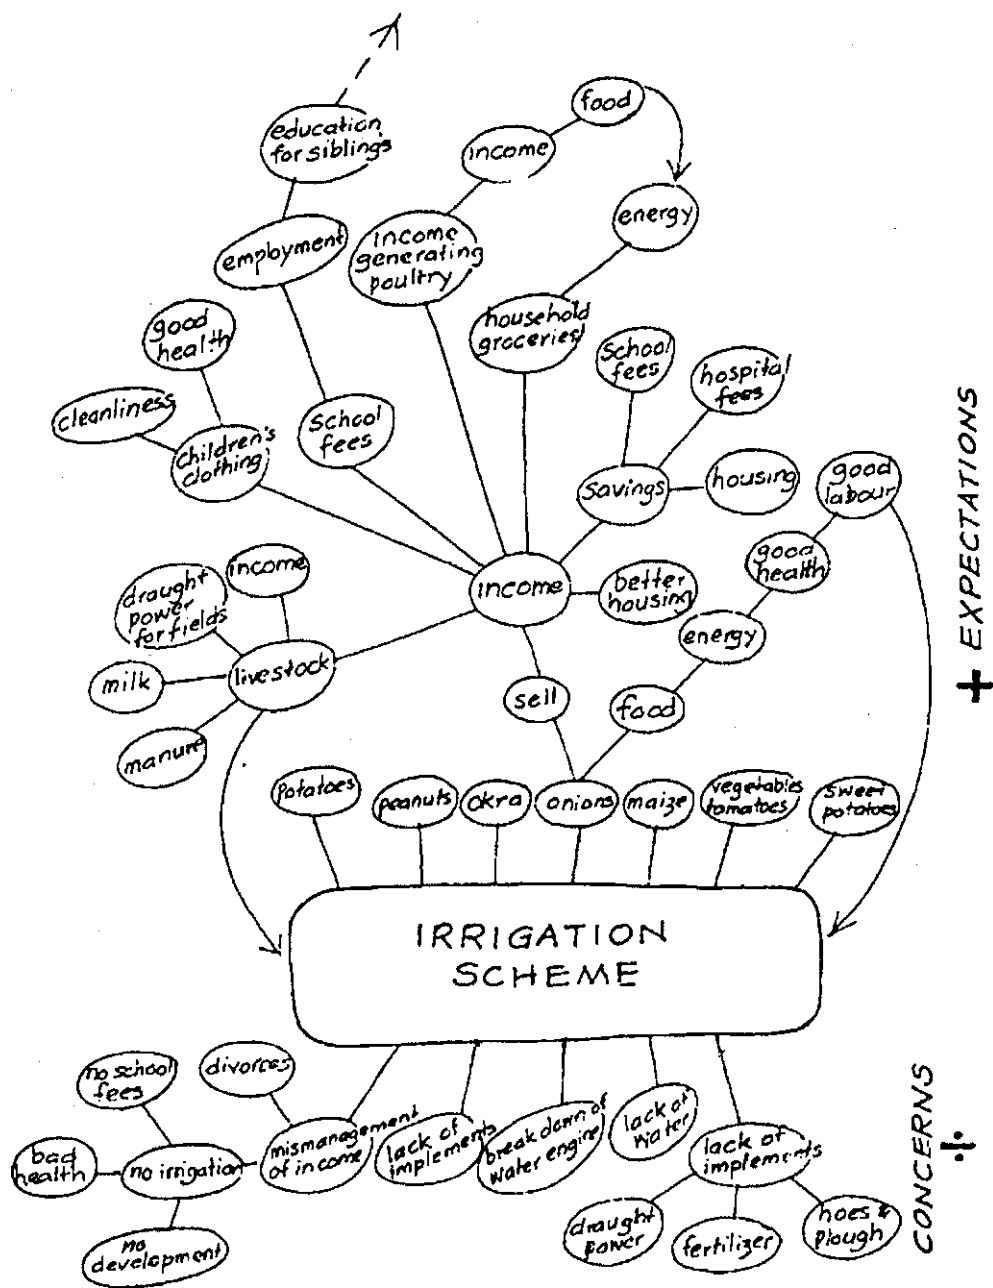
education for siblings

food

income

energy

employment

income generating poultry

household groceries

good health

School fees

hospital fees

cleanliness

Children's clothing

School fees

Savings

housing

good labour

income

good health

draught power for fields

income

better housing

energy

milk

livestock

sell

food

manure

Potatoes

peanuts

Okra

onions

maize

vegetables tomatoes

sweet potatoes

IRRIGATION SCHEME

no school fees

divorces

bad health

no irrigation

mismanagement of income

lack of implements

break down of water engine

lack of water

lack of implements

no development

draught power

fertilizer

hoes & plough

+ EXPECTATIONS

÷ CONCERNS